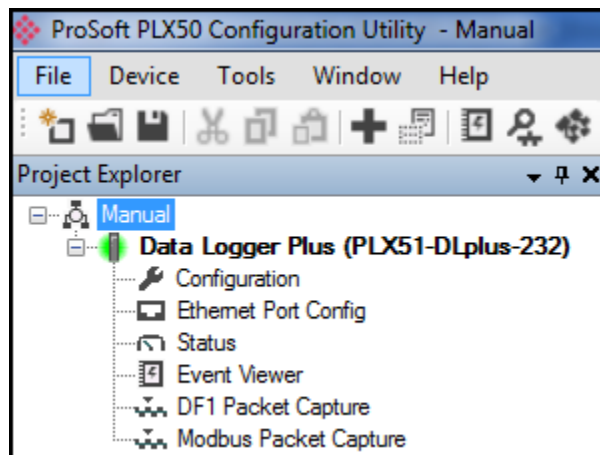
ProSoft PLX50 Configuration Utility - Manual

File Device Tools Window Help

Project Explorer

Manual

Data Logger Plus (PLX51-DLplus-232)

Configuration

Ethernet Port Config

Status

Event Viewer

DF1 Packet Capture

Modbus Packet Capture